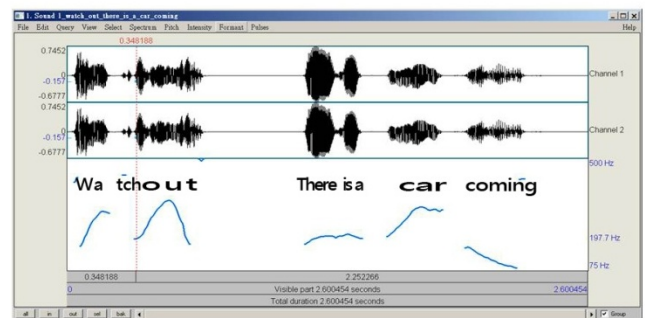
1. Sound 1_watch_out_there_is_a_car_coming

File Edit Query View Select Spectrum Pitch Intensity Formant Pulses Help

0.348188

0.7452
0
-0.157
-0.6777
0.7452
0
-0.157
-0.6777

Channel 1
Channel 2

500 Hz

Wa tchout There is a car coming

197.7 Hz

75 Hz

0.348188 2.252266

0 Visible part 2.600454 seconds 2.600454

Total duration 2.600454 seconds

all in out sel bak Group